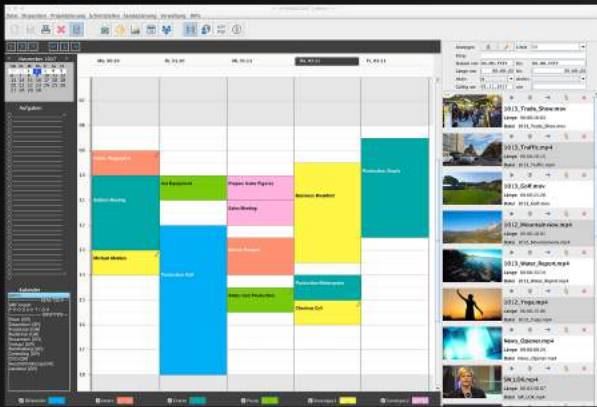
November 2017

Aufgaben

Kalender

Mo. 06.11
Di. 07.11
Mi. 08.11
Do. 09.11
Fr. 10.11

Sales Magazin
Sales Meeting
Michael Weiher
Art Department
Production Staff
Prepare Sales Figures
Sales Meetup
Movie Pamper
Video Unit Production
Business Breakfast
Production Meeting
Checkout
Production Finals

1013_Trade_Show.mov
1013_Traffic.mp4
1013_Golf.mov
1012_Mountain-view.mp4
1012_Water_Report.mp4
1012_Yoga.mp4
News_Opener.mp4
SN_LOK.mp4